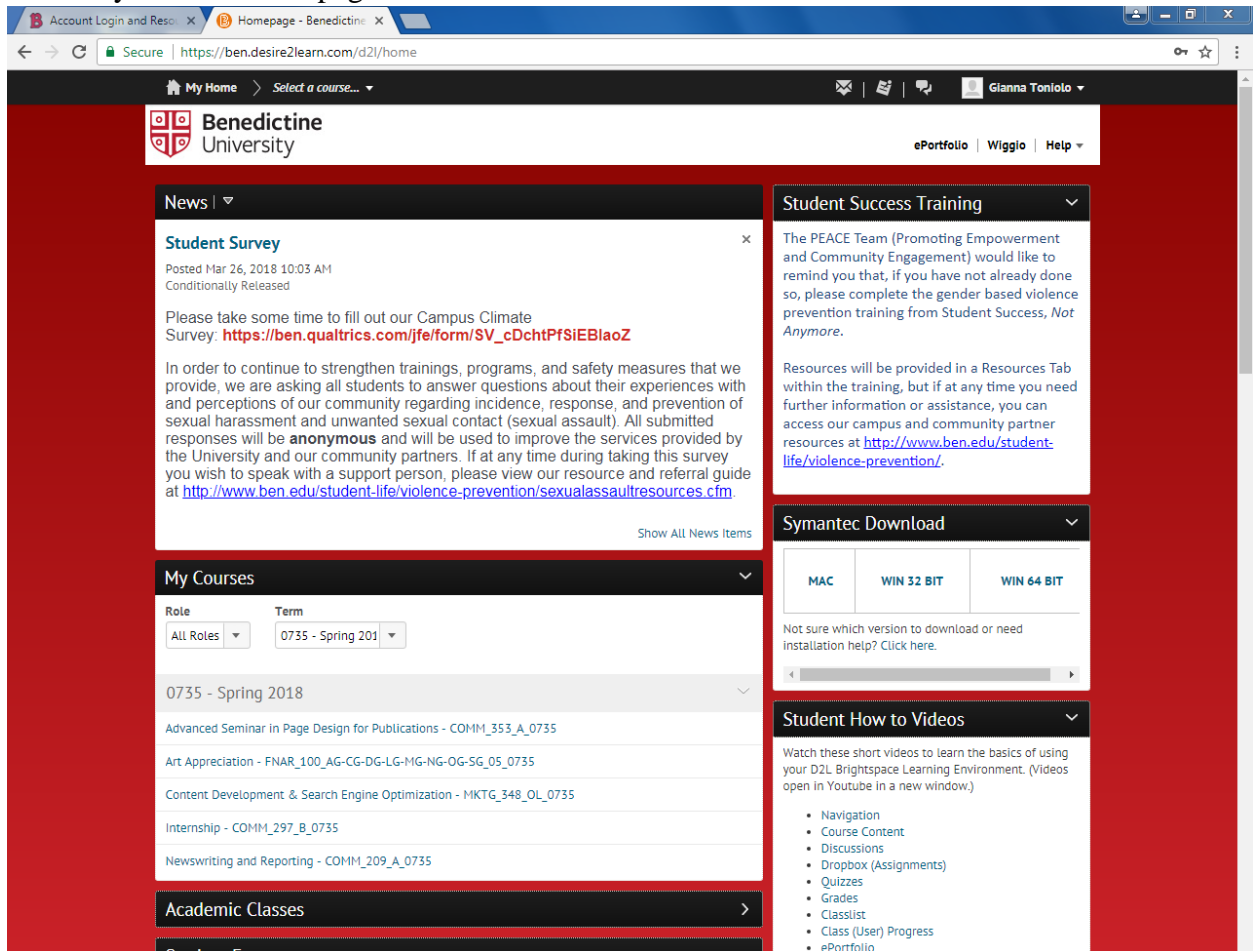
Account Login and Reso ×
Homepage - Benedictine ×

Secure | https://ben.desire2learn.com/d2l/home

My Home
Select a course...
Gianna Toniolo

Benedictine University

ePortfolio | Wiggio | Help

News

Student Survey

Posted Mar 26, 2018 10:03 AM
Conditionally Released

Please take some time to fill out our Campus Climate Survey: https://ben.qualtrics.com/jfe/form/SV_cDchtPfSiEBlaoZ

In order to continue to strengthen trainings, programs, and safety measures that we provide, we are asking all students to answer questions about their experiences with and perceptions of our community regarding incidence, response, and prevention of sexual harassment and unwanted sexual contact (sexual assault). All submitted responses will be **anonymous** and will be used to improve the services provided by the University and our community partners. If at any time during taking this survey you wish to speak with a support person, please view our resource and referral guide at http://www.ben.edu/student-life/violence-prevention/sexualassaultresources.cfm.

Show All News Items

My Courses

Role
All Roles

Term
0735 - Spring 201

0735 - Spring 2018

Advanced Seminar in Page Design for Publications - COMM_353_A_0735

Art Appreciation - FNAR_100_AG-CG-DG-LG-MG-NG-OG-SG_05_0735

Content Development & Search Engine Optimization - MKTG_348_OL_0735

Internship - COMM_297_B_0735

Newswriting and Reporting - COMM_209_A_0735

Academic Classes

Student Success Training

The PEACE Team (Promoting Empowerment and Community Engagement) would like to remind you that, if you have not already done so, please complete the gender based violence prevention training from Student Success, *Not Anymore*.

Resources will be provided in a Resources Tab within the training, but if at any time you need further information or assistance, you can access our campus and community partner resources at http://www.ben.edu/student-life/violence-prevention/.

Symantec Download

| MAC | WIN 32 BIT | WIN 64 BIT |
|---|---|---|

Not sure which version to download or need installation help? Click here.

Student How to Videos

Watch these short videos to learn the basics of using your D2L Brightspace Learning Environment. (Videos open in Youtube in a new window.)

• Navigation
• Course Content
• Discussions
• Dropbox (Assignments)
• Quizzes
• Grades
• Classlist
• Class (User) Progress
• ePortfolio